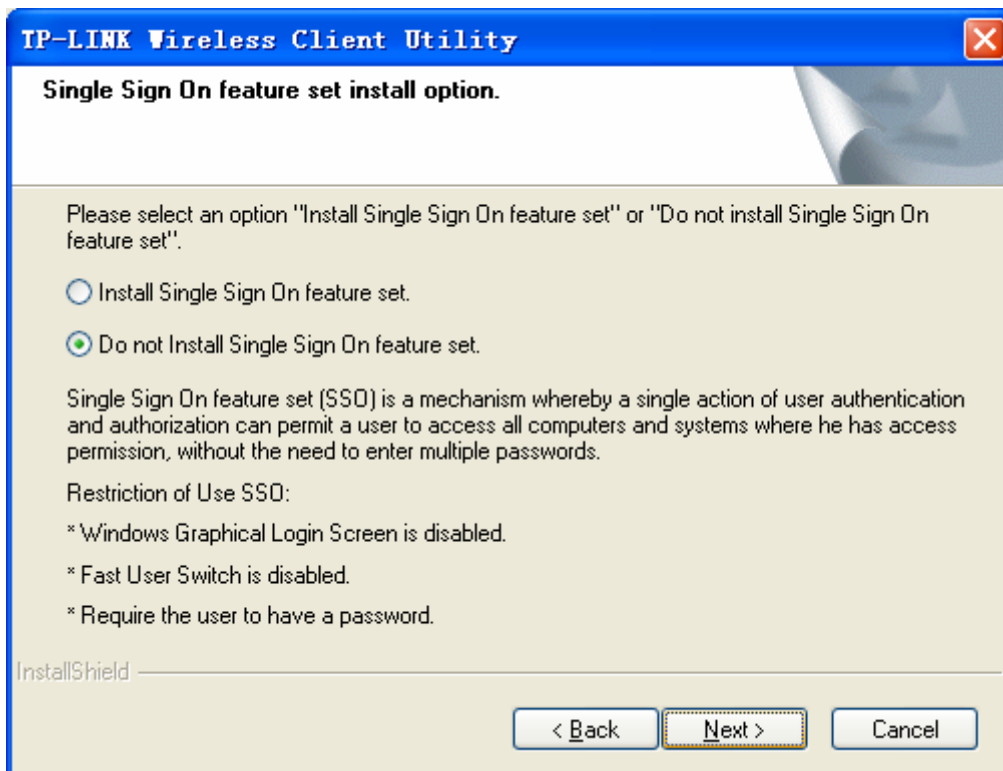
TP-LINK Wireless Client Utility

Single Sign On feature set install option.

Please select an option "Install Single Sign On feature set" or "Do not install Single Sign On feature set".

Install Single Sign On feature set.

Do not Install Single Sign On feature set.

Single Sign On feature set (SSO) is a mechanism whereby a single action of user authentication and authorization can permit a user to access all computers and systems where he has access permission, without the need to enter multiple passwords.

Restriction of Use SSO:

* Windows Graphical Login Screen is disabled.

* Fast User Switch is disabled.

* Require the user to have a password.

InstallShield

< Back | Next > | Cancel